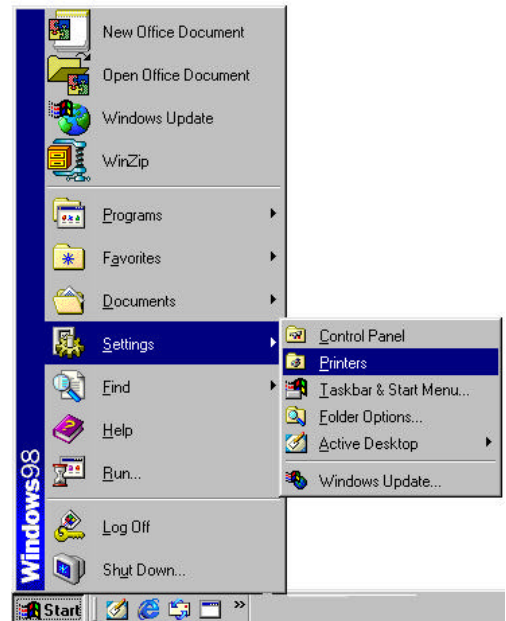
Windows98

New Office Document
Open Office Document
Windows Update
WinZip
Programs
Favorites
Documents
Settings
Find
Help
Run...
Log Off
Shut Down...

Control Panel
Printers
Taskbar & Start Menu...
Folder Options...
Active Desktop
Windows Update...

Start